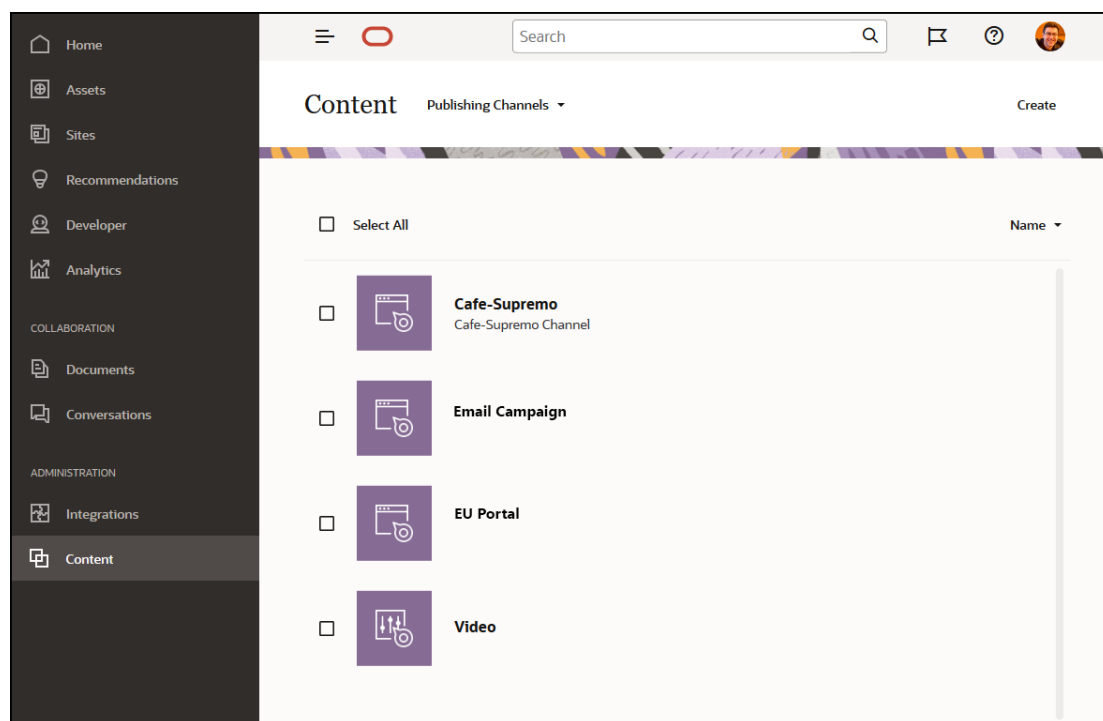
Home
Assets
Sites
Recommendations
Developer
Analytics
COLLABORATION
Documents
Conversations
ADMINISTRATION
Integrations
Content

Search

Content
Publishing Channels
Create

Select All
Name

Cafe-Supremo
Cafe-Supremo Channel

Email Campaign

EU Portal

Video